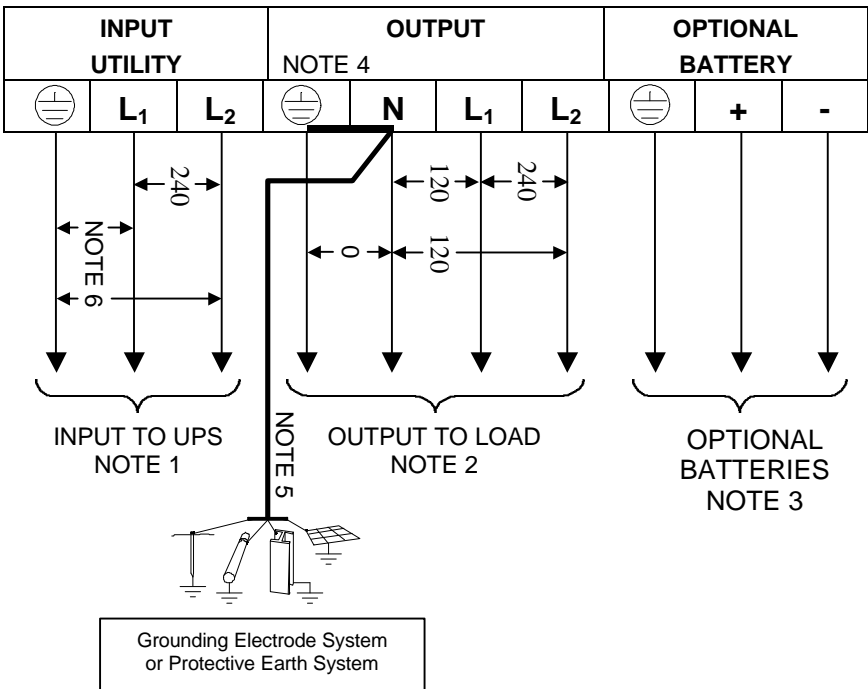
| INPUT UTILITY | | | OUTPUT NOTE 4 | | | | OPTIONAL BATTERY | | |
|---|---|---|---|---|---|---|---|---|---|
| ⏚ | $L_1$ | $L_2$ | ⏚ | N | $L_1$ | $L_2$ | ⏚ | + | - |

240

NOTE 6

120

240

0

120

INPUT TO UPS
NOTE 1

NOTE 5

OUTPUT TO LOAD
NOTE 2

OPTIONAL
BATTERIES
NOTE 3

Grounding Electrode System
or Protective Earth System